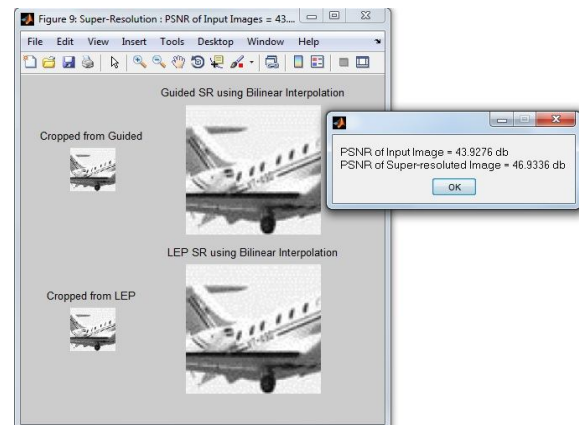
Figure 9: Super-Resolution : PSNR of Input Images = 43....

File Edit View Insert Tools Desktop Window Help

Guided SR using Bilinear Interpolation

Cropped from Guided

PSNR of Input Image = 43.9276 db
PSNR of Super-resoluted Image = 46.9336 db

OK

LEP SR using Bilinear Interpolation

Cropped from LEP